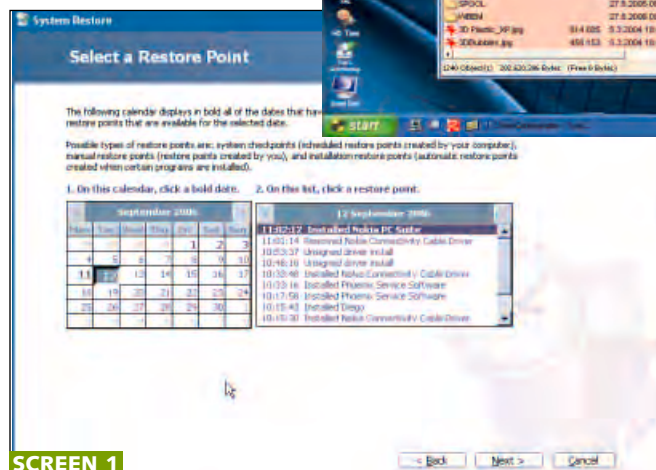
System Restore

Select a Restore Point

The following calendar displays in bold all of the dates that have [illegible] restore points that are available for the selected date.

Possible types of restore points are: system checkpoints (scheduled restore points created by your computer), manual restore points (restore points created by you), and installation restore points (automatic restore points created when certain programs are installed).

1. On this calendar, click a bold date.

2. On this list, click a restore point.

September 2006

| Mon | Tue | Wed | Thu | Fri | Sat | Sun |
|---|---|---|---|---|---|---|
| 28 | 29 | 30 | 31 | 1 | 2 | 3 |
| 4 | 5 | 6 | 7 | 8 | 9 | 10 |
| 11 | 12 | 13 | 14 | 15 | 16 | 17 |
| 18 | 19 | 20 | 21 | 22 | 23 | 24 |
| 25 | 26 | 27 | 28 | 29 | 30 | 1 |
| 2 | 3 | 4 | 5 | 6 | 7 | 8 |

12 September 2006

11:02:17 Installed Nokia PC Suite
11:01:14 Removed Nokia Connectivity Cable Driver
10:53:37 Unsigned driver install
10:46:10 Unsigned driver install
10:32:48 Installed Nokia Connectivity Cable Driver
10:23:16 Installed Phoenix Service Software
10:17:58 Installed Phoenix Service Software
10:15:43 Installed Diego
10:15:30 Installed Nokia Connectivity Cable Driver

SPOOL 27.8.2006 0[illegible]
WBEM 27.8.2006 0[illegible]
3D Plastic_XP.jpg 814 035 5.3.2004 1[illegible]
3DBubbles.jpg 458 153 5.3.2004 1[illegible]
(240 Object(s)) 202,620,286 Bytes (Free 0 Bytes)

start

SCREEN 1

< Back Next > Cancel